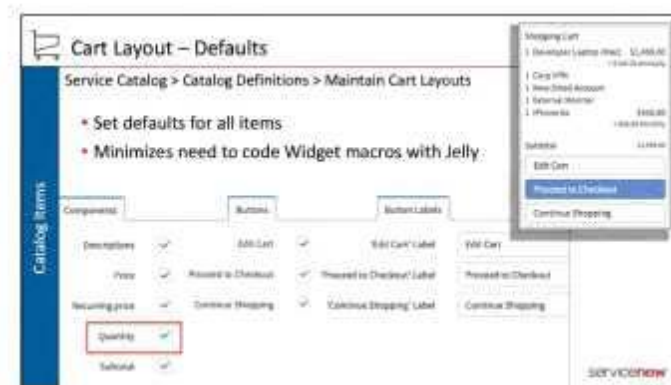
Cart Layout – Defaults

Service Catalog > Catalog Definitions > Maintain Cart Layouts

• Set defaults for all items
• Minimizes need to code Widget macros with Jelly

Catalog Items

Shopping Cart
1 Developer Laptop (Mac) $1,499.00
1 Corp VPN
1 New Email Account
1 External Monitor
1 iPhone 6s $450.00
Subtotal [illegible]
Edit Cart
Proceed to Checkout
Continue Shopping

Components | Buttons | Button Labels

Description ✓ | Edit Cart ✓ | 'Edit Cart' Label | Edit Cart
Price ✓ | Proceed to Checkout ✓ | 'Proceed to Checkout' Label | Proceed to Checkout
Recurring price ✓ | Continue Shopping ✓ | 'Continue Shopping' Label | Continue Shopping
Quantity ✓
Subtotal ✓

servicenow